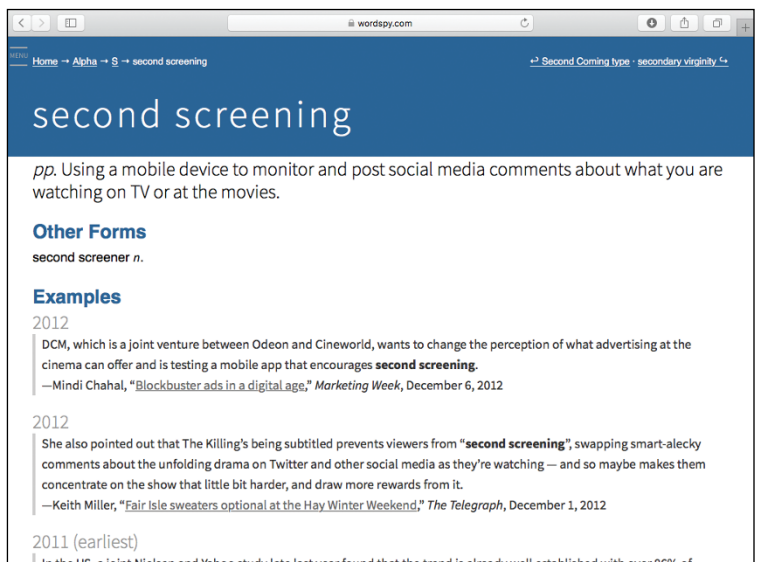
wordspy.com

MENU

Home → Alpha → S → second screening

↩ Second Coming type · secondary virginity ↪

second screening

pp. Using a mobile device to monitor and post social media comments about what you are watching on TV or at the movies.

Other Forms

second screener n.

Examples

2012

DCM, which is a joint venture between Odeon and Cineworld, wants to change the perception of what advertising at the cinema can offer and is testing a mobile app that encourages **second screening**.
—Mindi Chahal, “Blockbuster ads in a digital age,” Marketing Week, December 6, 2012

2012

She also pointed out that The Killing's being subtitled prevents viewers from “**second screening**”, swapping smart-alecky comments about the unfolding drama on Twitter and other social media as they're watching — and so maybe makes them concentrate on the show that little bit harder, and draw more rewards from it.
—Keith Miller, “Fair Isle sweaters optional at the Hay Winter Weekend,” The Telegraph, December 1, 2012

2011 (earliest)

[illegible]